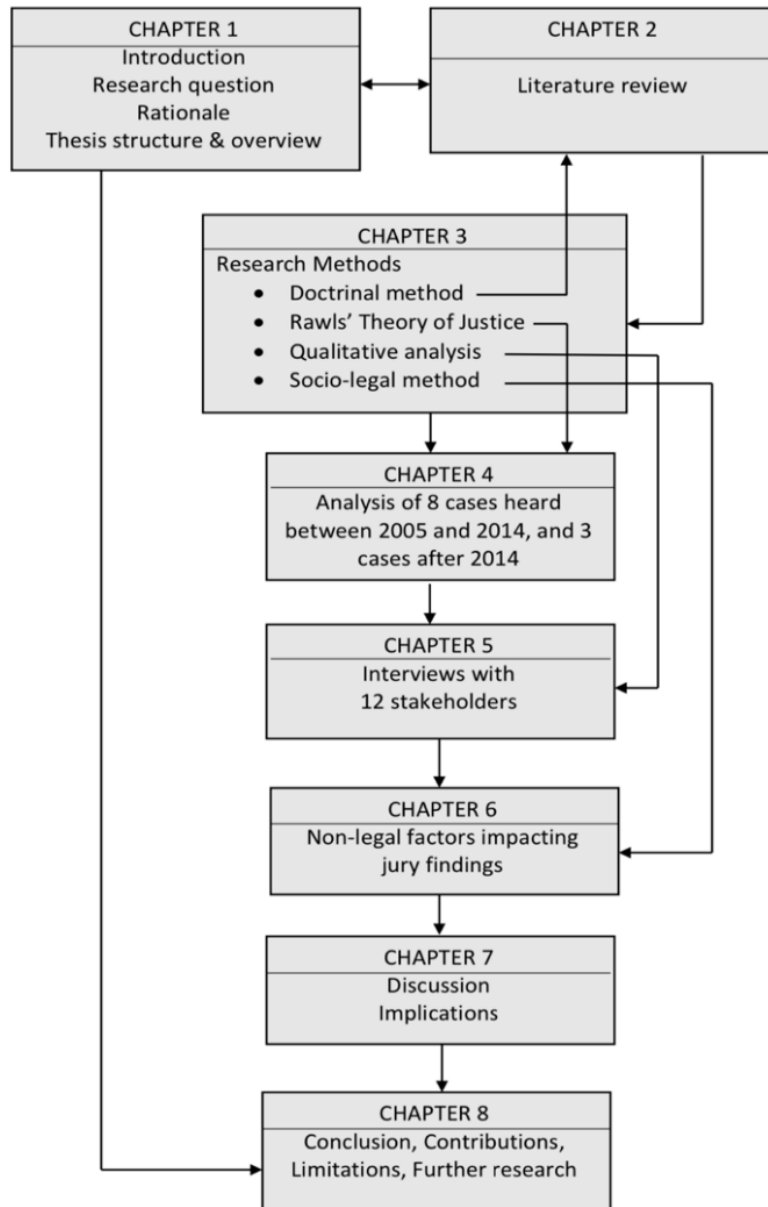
CHAPTER 1
Introduction
Research question
Rationale
Thesis structure & overview

CHAPTER 2
Literature review

CHAPTER 3
Research Methods
- Doctrinal method
- Rawls' Theory of Justice
- Qualitative analysis
- Socio-legal method

CHAPTER 4
Analysis of 8 cases heard between 2005 and 2014, and 3 cases after 2014

CHAPTER 5
Interviews with 12 stakeholders

CHAPTER 6
Non-legal factors impacting jury findings

CHAPTER 7
Discussion
Implications

CHAPTER 8
Conclusion, Contributions, Limitations, Further research